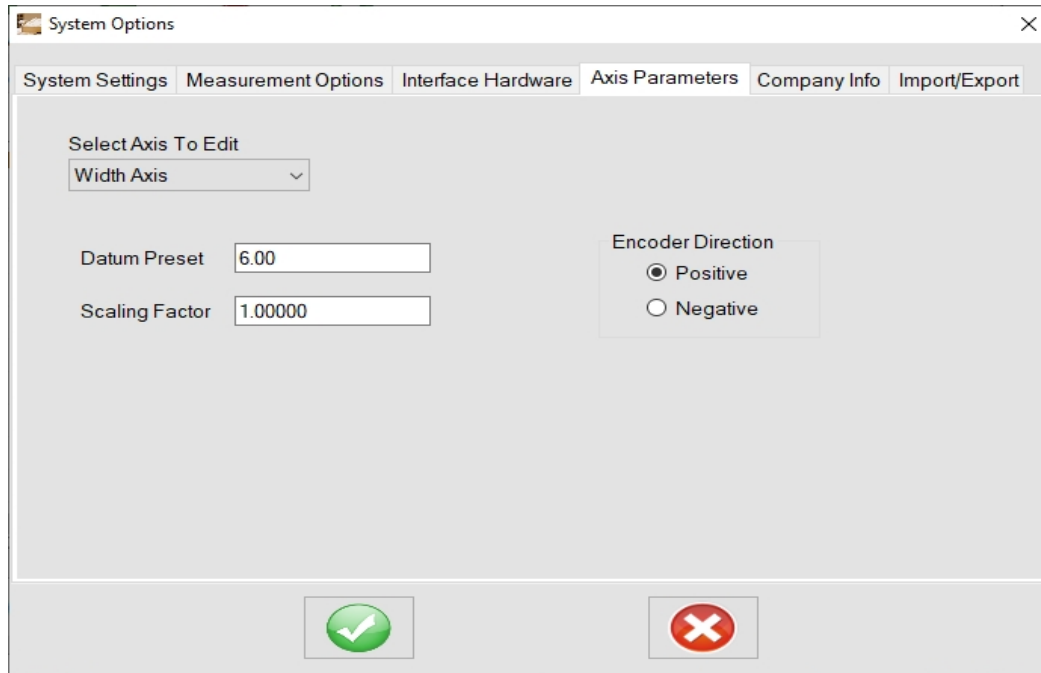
System Options

System Settings | Measurement Options | Interface Hardware | Axis Parameters | Company Info | Import/Export

Select Axis To Edit
Width Axis

Datum Preset 6.00
Scaling Factor 1.00000

Encoder Direction
Positive
Negative